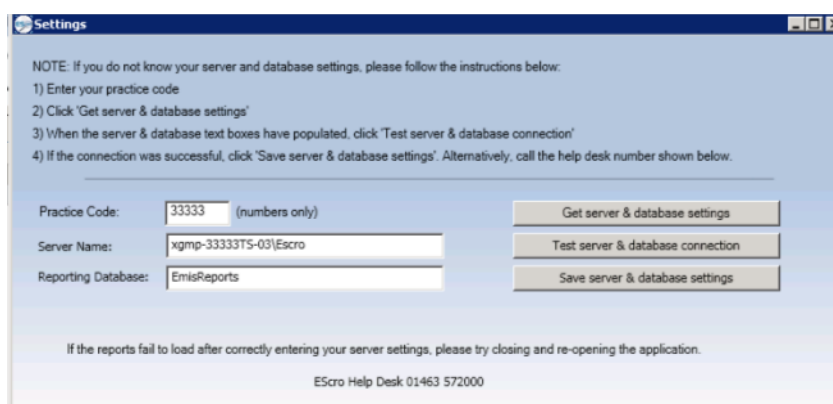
Settings

NOTE: If you do not know your server and database settings, please follow the instructions below:
1) Enter your practice code
2) Click 'Get server & database settings'
3) When the server & database text boxes have populated, click 'Test server & database connection'
4) If the connection was successful, click 'Save server & database settings'. Alternatively, call the help desk number shown below.

Practice Code: 33333 (numbers only)
Server Name: xgmp-33333TS-03\Escro
Reporting Database: EmisReports

Get server & database settings
Test server & database connection
Save server & database settings

If the reports fail to load after correctly entering your server settings, please try closing and re-opening the application.

EScro Help Desk 01463 572000